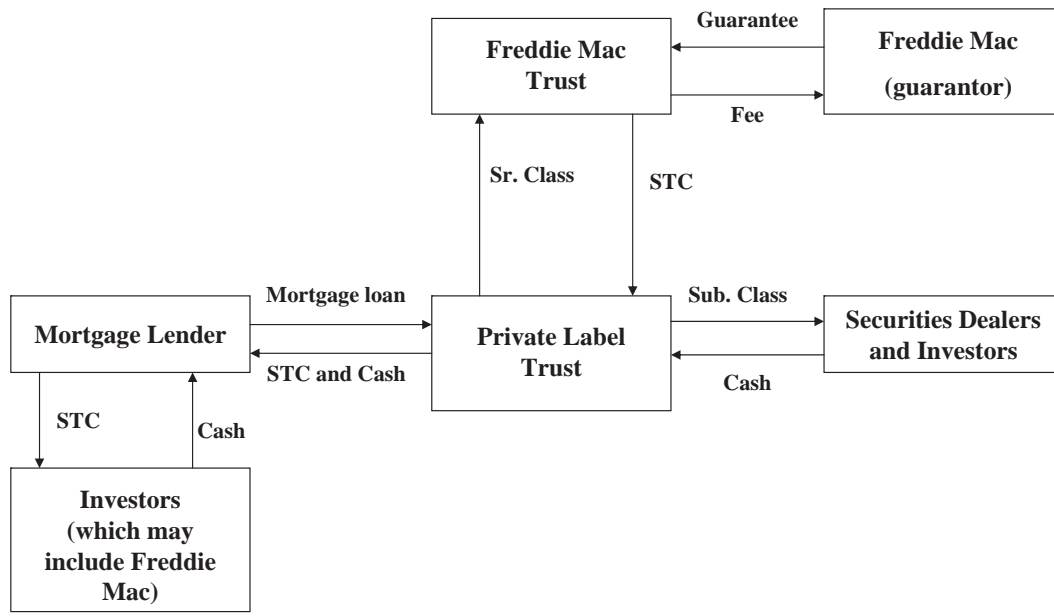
Freddie Mac Trust

Guarantee

Freddie Mac (guarantor)

Fee

Sr. Class

STC

Mortgage loan

Mortgage Lender

STC and Cash

Private Label Trust

Sub. Class

Securities Dealers and Investors

Cash

STC

Cash

Investors (which may include Freddie Mac)